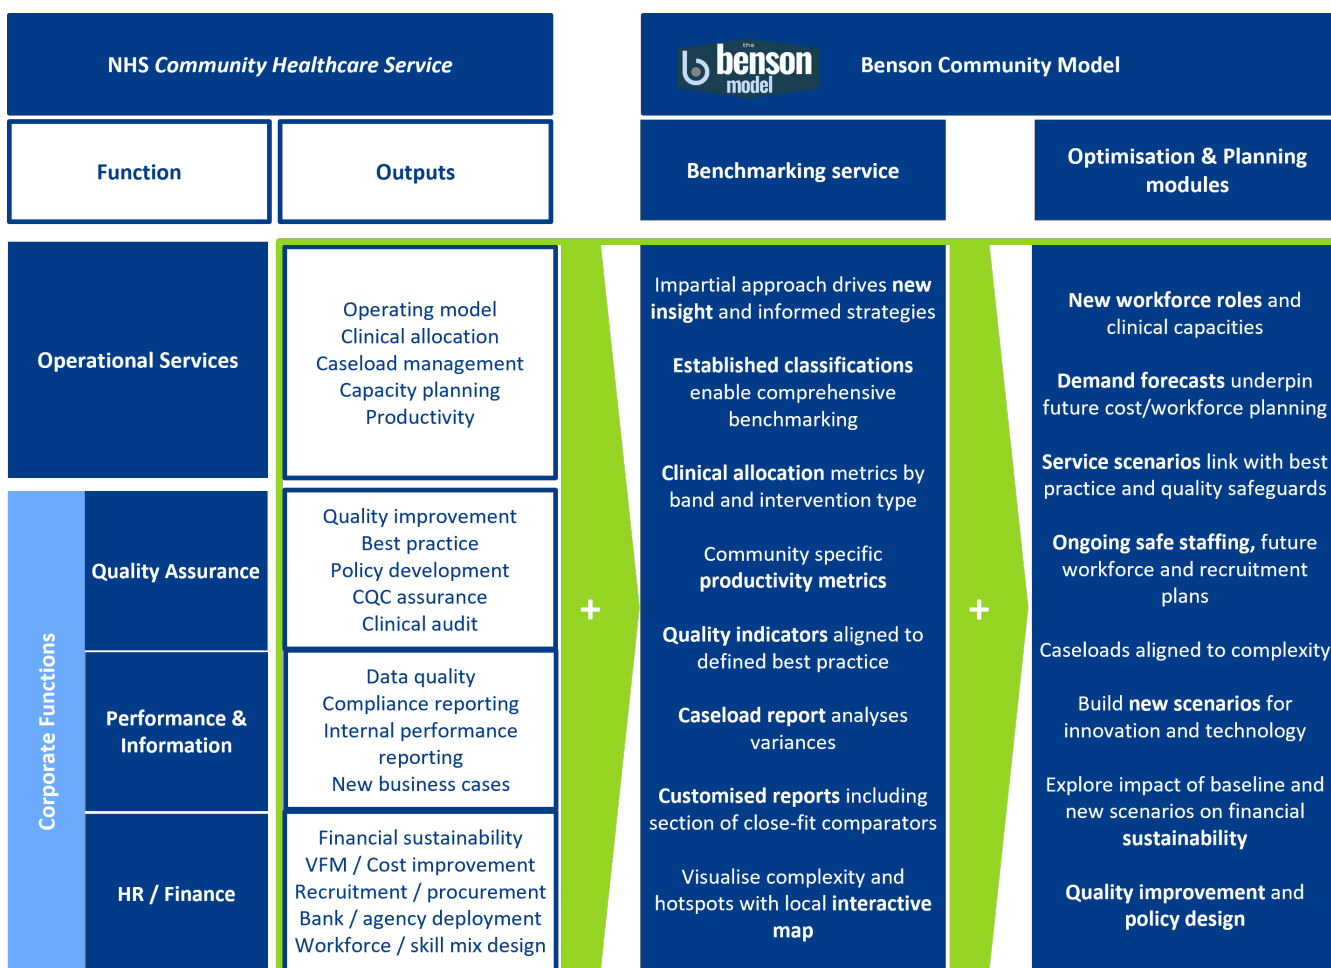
NHS Community Healthcare Service

the benson model

Benson Community Model

Function

Outputs

Benchmarking service

Optimisation & Planning modules

Operational Services

Operating model
Clinical allocation
Caseload management
Capacity planning
Productivity

Corporate Functions

Quality Assurance

Quality improvement
Best practice
Policy development
CQC assurance
Clinical audit

Performance & Information

Data quality
Compliance reporting
Internal performance reporting
New business cases

HR / Finance

Financial sustainability
VFM / Cost improvement
Recruitment / procurement
Bank / agency deployment
Workforce / skill mix design

+

Impartial approach drives new insight and informed strategies

Established classifications enable comprehensive benchmarking

Clinical allocation metrics by band and intervention type

Community specific productivity metrics

Quality indicators aligned to defined best practice

Caseload report analyses variances

Customised reports including section of close-fit comparators

Visualise complexity and hotspots with local interactive map

+

New workforce roles and clinical capacities

Demand forecasts underpin future cost/workforce planning

Service scenarios link with best practice and quality safeguards

Ongoing safe staffing, future workforce and recruitment plans

Caseloads aligned to complexity

Build new scenarios for innovation and technology

Explore impact of baseline and new scenarios on financial sustainability

Quality improvement and policy design